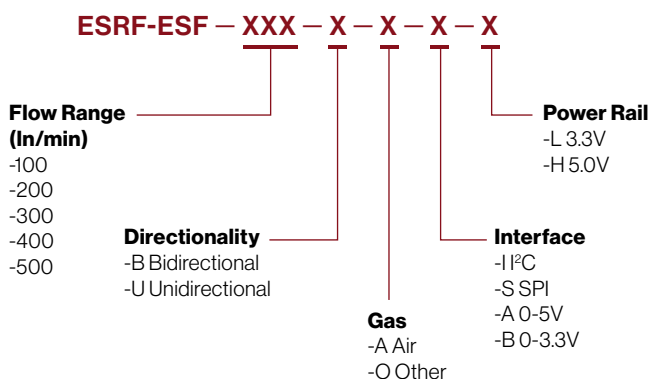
ESRF-ESF – XXX – X – X – X – X

Flow Range (ln/min)
-100
-200
-300
-400
-500

Directionality
-B Bidirectional
-U Unidirectional

Gas
-A Air
-O Other

Interface
-I I$^2$C
-S SPI
-A 0-5V
-B 0-3.3V

Power Rail
-L 3.3V
-H 5.0V